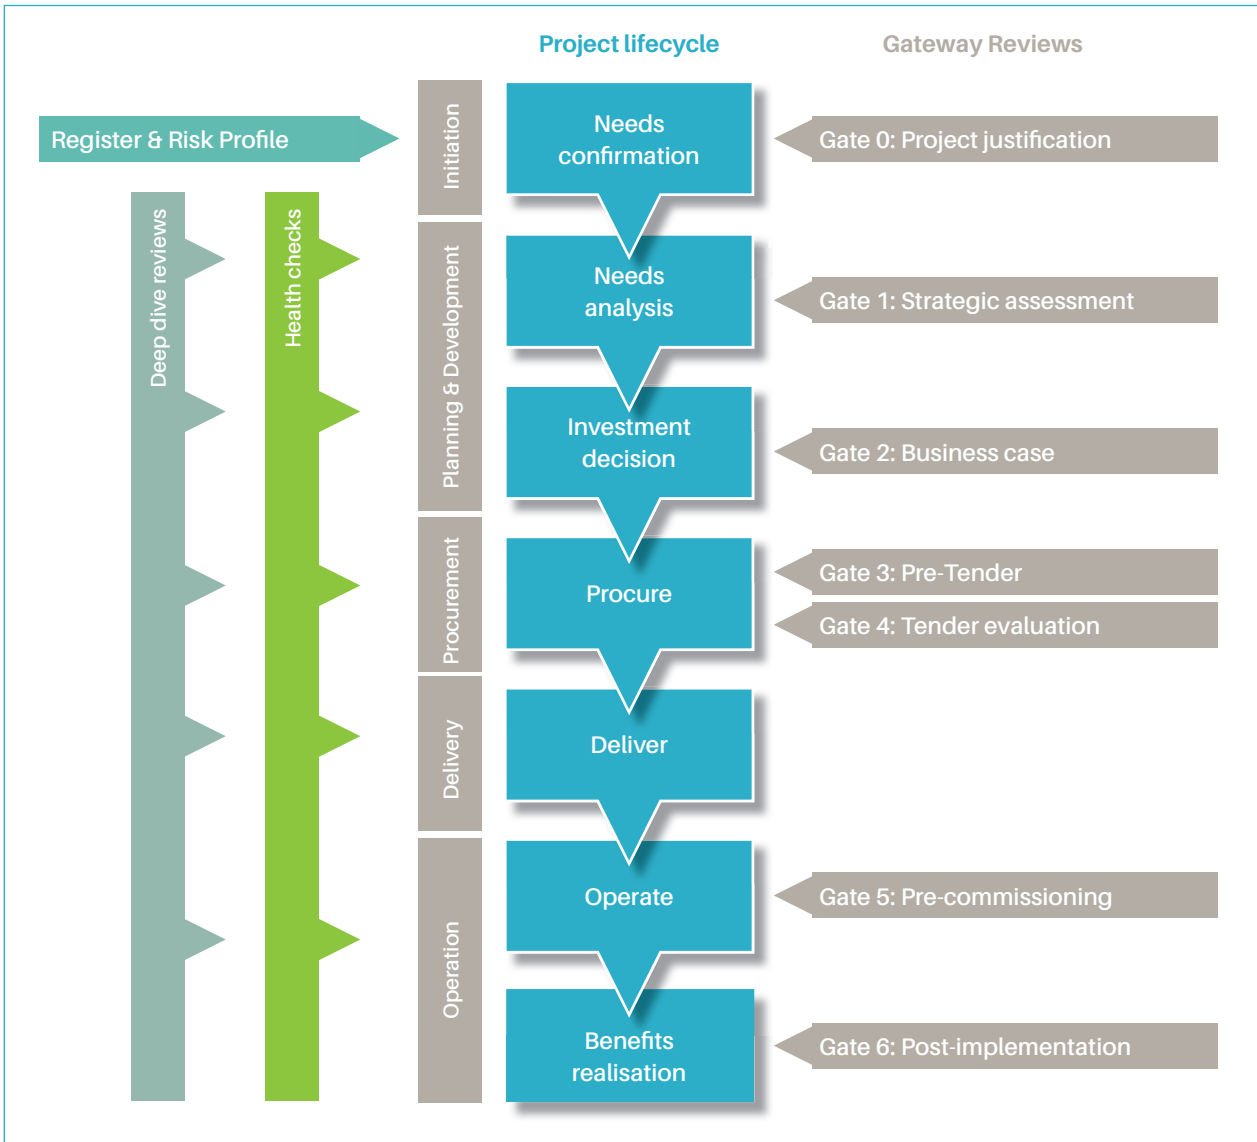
Project lifecycle

Gateway Reviews

Register & Risk Profile

Deep dive reviews

Health checks

Initiation

Planning & Development

Procurement

Delivery

Operation

Needs confirmation

Needs analysis

Investment decision

Procure

Deliver

Operate

Benefits realisation

Gate 0: Project justification

Gate 1: Strategic assessment

Gate 2: Business case

Gate 3: Pre-Tender

Gate 4: Tender evaluation

Gate 5: Pre-commissioning

Gate 6: Post-implementation